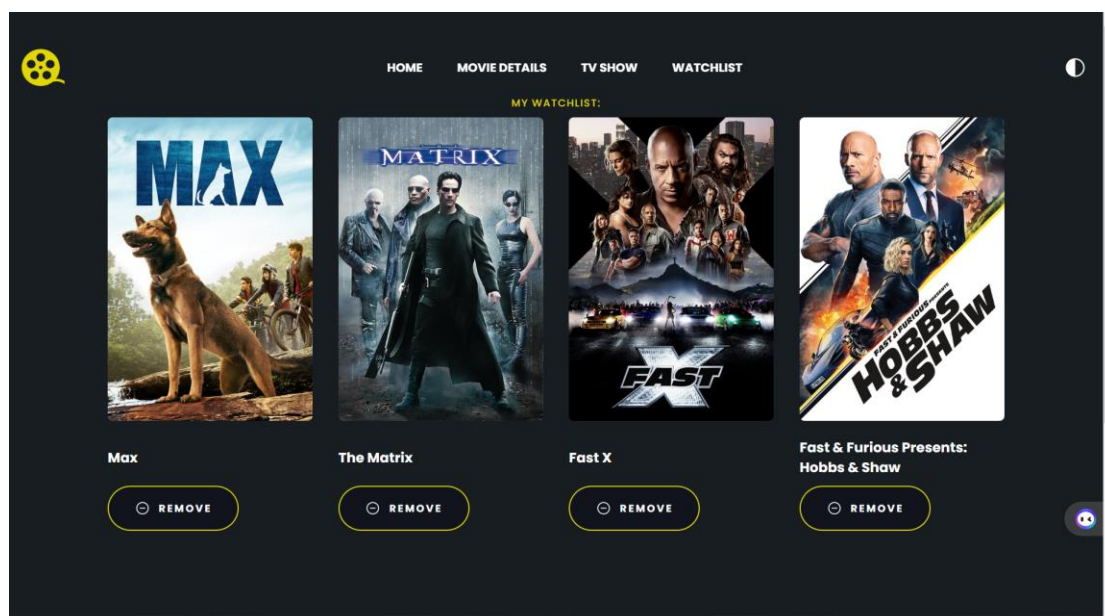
HOME MOVIE DETAILS TV SHOW WATCHLIST

MY WATCHLIST:

MAX

MATRIX

FAST X

FAST & FURIOUS PRESENTS HOBBS & SHAW

Max

REMOVE

The Matrix

REMOVE

Fast X

REMOVE

Fast & Furious Presents: Hobbs & Shaw

REMOVE